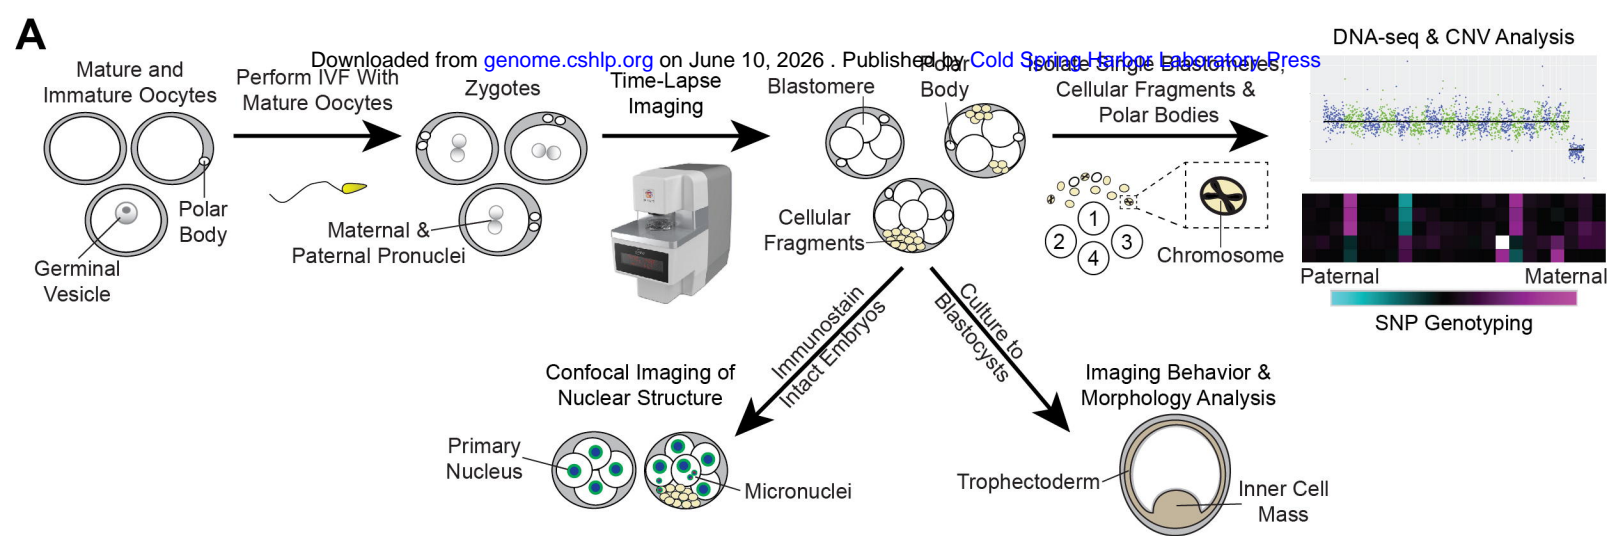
A

Downloaded from genome.cshlp.org on June 10, 2026 . Published by Cold Spring Harbor Laboratory Press

Mature and Immature Oocytes

Polar Body

Germinal Vesicle

Perform IVF With Mature Oocytes

Zygotes

Maternal & Paternal Pronuclei

Time-Lapse Imaging

Blastomere

Polar Body

Cellular Fragments

Isolate Single Blastomeres, Cellular Fragments & Polar Bodies

1

2

3

4

Chromosome

DNA-seq & CNV Analysis

Paternal

Maternal

SNP Genotyping

Immunostain Intact Embryos

Culture to Blastocysts

Confocal Imaging of Nuclear Structure

Primary Nucleus

Micronuclei

Imaging Behavior & Morphology Analysis

Trophectoderm

Inner Cell Mass